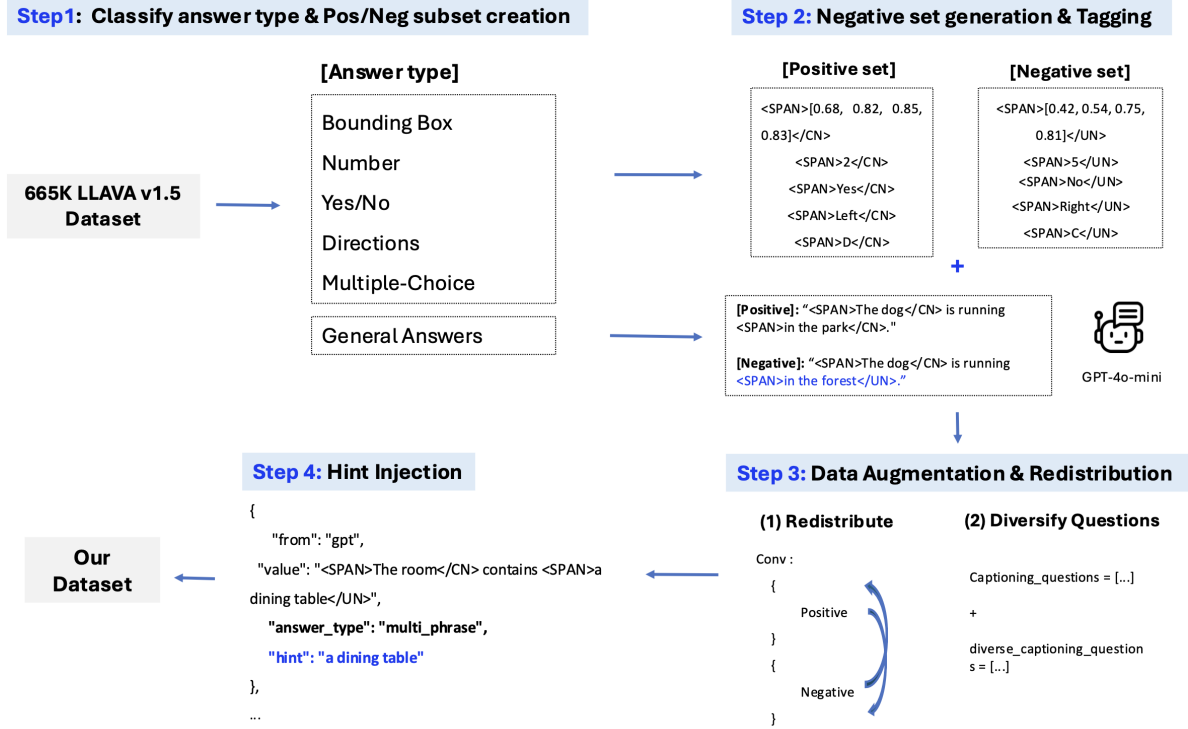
Step1: Classify answer type & Pos/Neg subset creation

Step 2: Negative set generation & Tagging

[Answer type]

Bounding Box
Number
Yes/No
Directions
Multiple-Choice

General Answers

665K LLAVA v1.5 Dataset

[Positive set]

<SPAN>[0.68, 0.82, 0.85, 0.83]</CN>
<SPAN>2</CN>
<SPAN>Yes</CN>
<SPAN>Left</CN>
<SPAN>D</CN>

[Negative set]

<SPAN>[0.42, 0.54, 0.75, 0.81]</UN>
<SPAN>5</UN>
<SPAN>No</UN>
<SPAN>Right</UN>
<SPAN>C</UN>

+

[Positive]: "<SPAN>The dog</CN> is running <SPAN>in the park</CN>."

[Negative]: "<SPAN>The dog</CN> is running <SPAN>in the forest</UN>."

GPT-4o-mini

Step 4: Hint Injection

{
"from": "gpt",
"value": "<SPAN>The room</CN> contains <SPAN>a dining table</UN>",
"answer_type": "multi_phrase",
"hint": "a dining table"
},
...

Our Dataset

Step 3: Data Augmentation & Redistribution

(1) Redistribute

Conv :
{
Positive
}
{
Negative
}

(2) Diversify Questions

Captioning_questions = [...]

+

diverse_captioning_questions = [...]